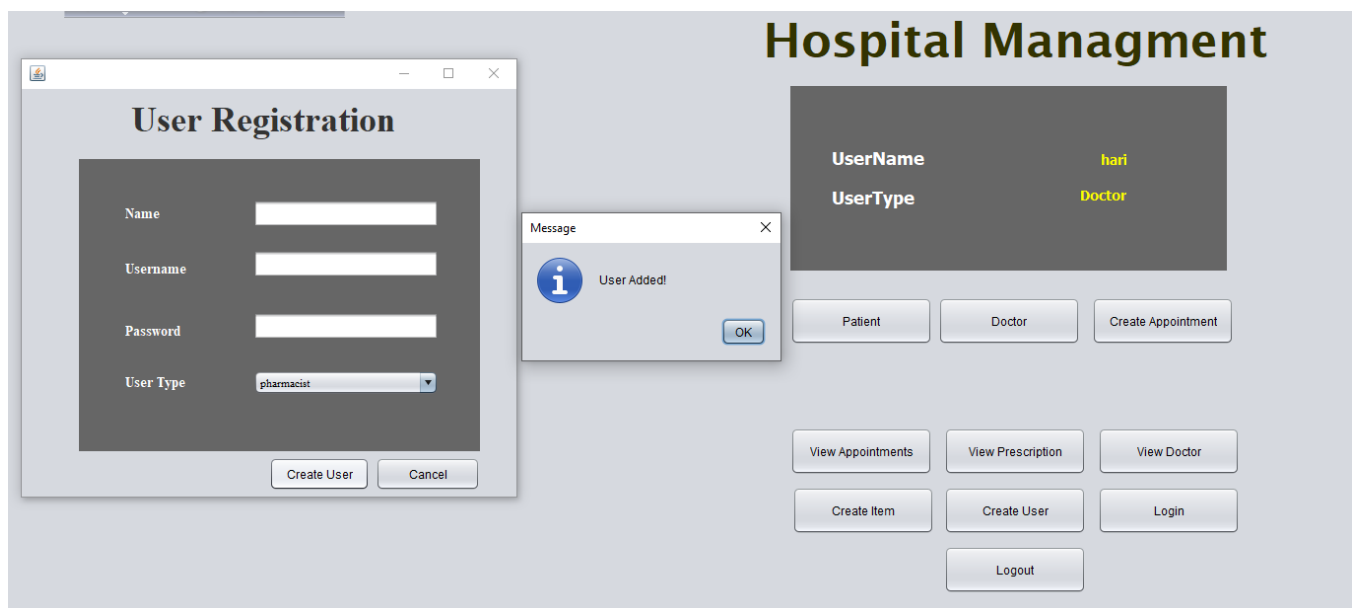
User Registration

Name

Username

Password

User Type pharmacist

Create User Cancel

Message

User Added!

OK

Hospital Managment

UserName hari

UserType Doctor

Patient Doctor Create Appointment

View Appointments View Prescription View Doctor

Create Item Create User Login

Logout